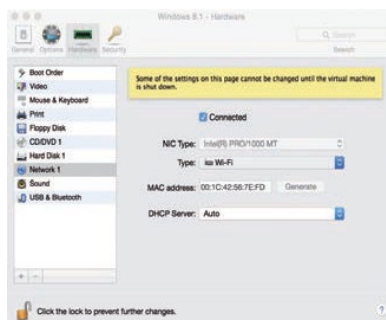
Windows 8.1 - Hardware

General Options Hardware Security

Search

Boot Order
Video
Mouse & Keyboard
Print
Floppy Disk
CD/DVD 1
Hard Disk 1
Network 1
Sound
USB & Bluetooth

+ −

Some of the settings on this page cannot be changed until the virtual machine is shut down.

Connected

NIC Type: Intel(R) PRO/1000 MT

Type: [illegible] Wi-Fi

MAC address: 00:1C:42:56:7E:FD Generate

DHCP Server: Auto

Click the lock to prevent further changes.

?